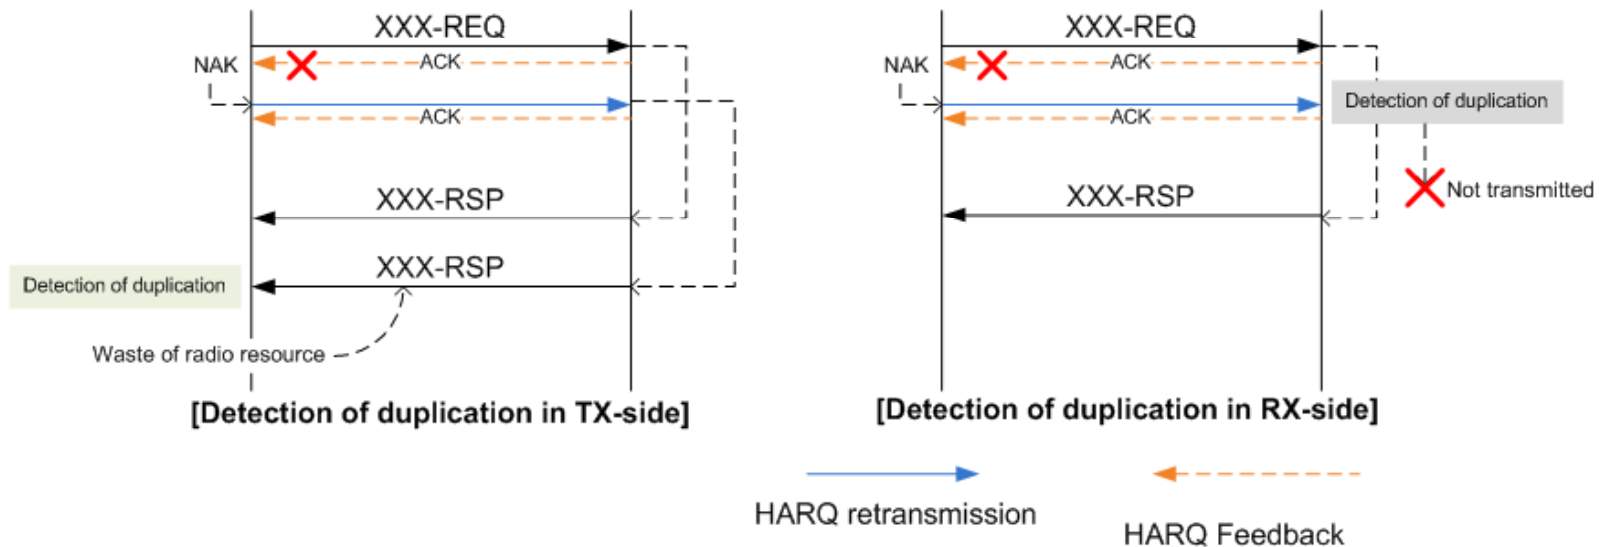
XXX-REQ
NAK
ACK
ACK
XXX-RSP
XXX-RSP
Detection of duplication
Waste of radio resource
[Detection of duplication in TX-side]

XXX-REQ
NAK
ACK
ACK
Detection of duplication
Not transmitted
XXX-RSP
[Detection of duplication in RX-side]

HARQ retransmission
HARQ Feedback